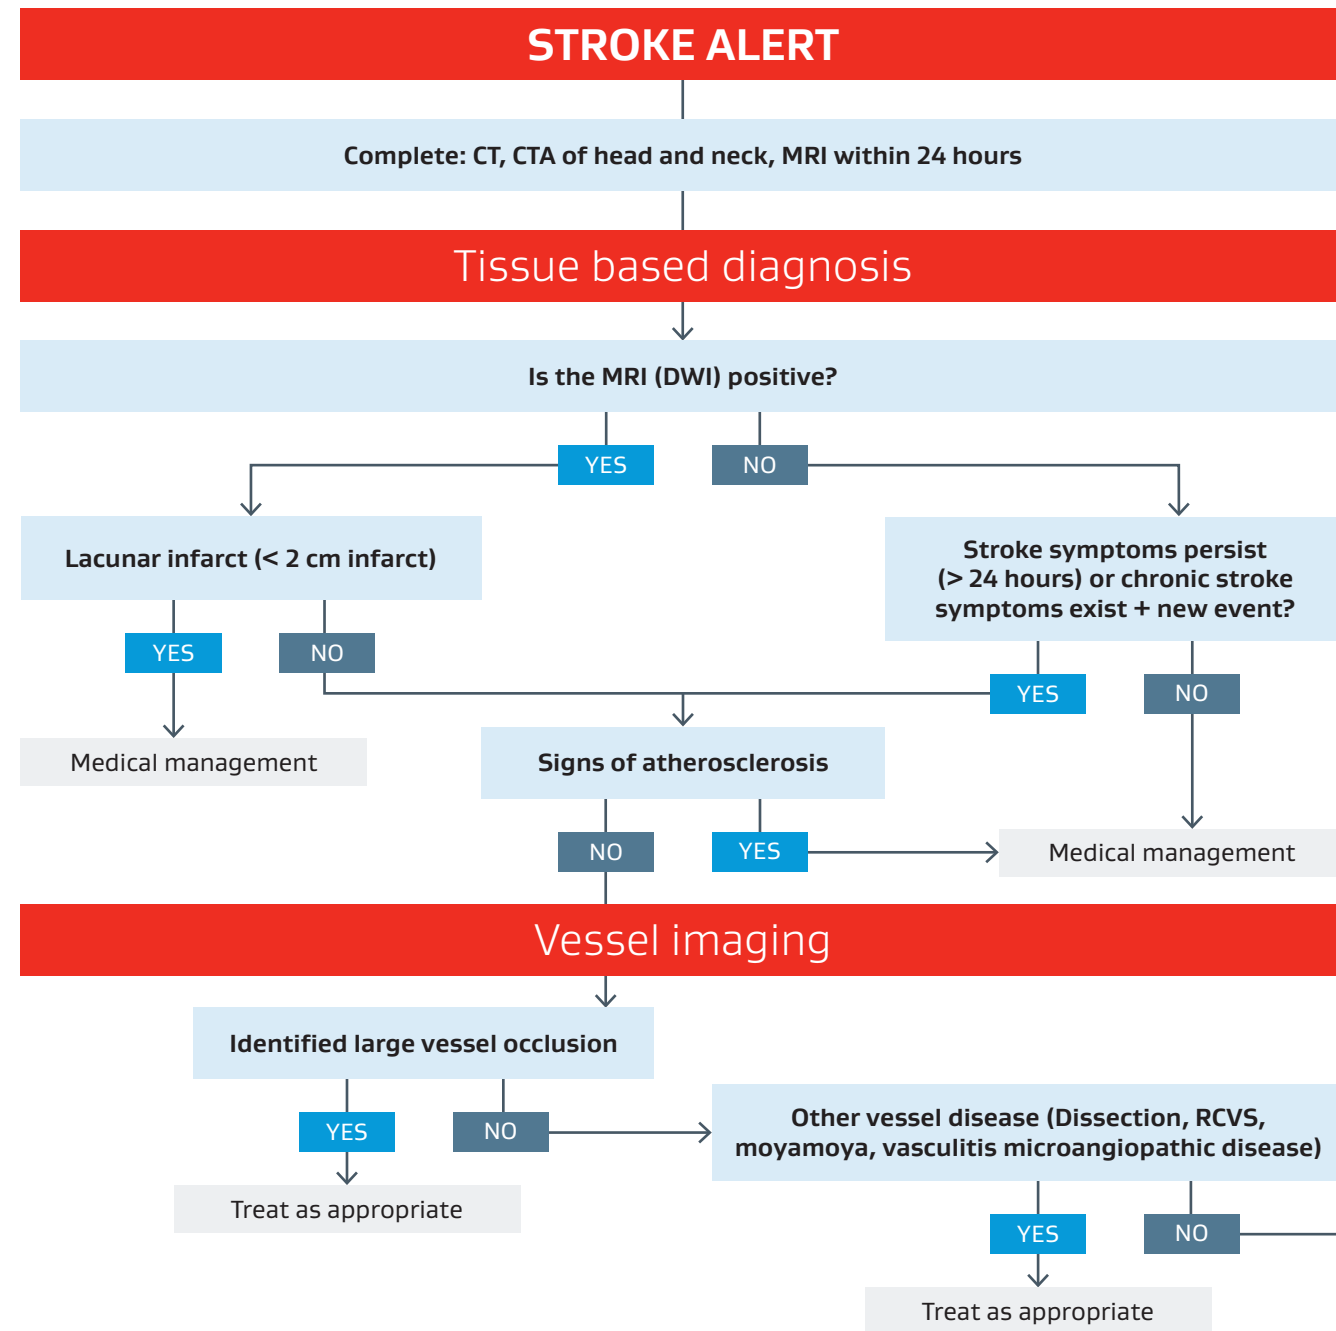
STROKE ALERT

Complete: CT, CTA of head and neck, MRI within 24 hours

Tissue based diagnosis

Is the MRI (DWI) positive?

YES

NO

Lacunar infarct (< 2 cm infarct)

Stroke symptoms persist (> 24 hours) or chronic stroke symptoms exist + new event?

YES

NO

YES

NO

Medical management

Signs of atherosclerosis

NO

YES

Medical management

Vessel imaging

Identified large vessel occlusion

YES

NO

Other vessel disease (Dissection, RCVS, moyamoya, vasculitis microangiopathic disease)

Treat as appropriate

YES

NO

Treat as appropriate